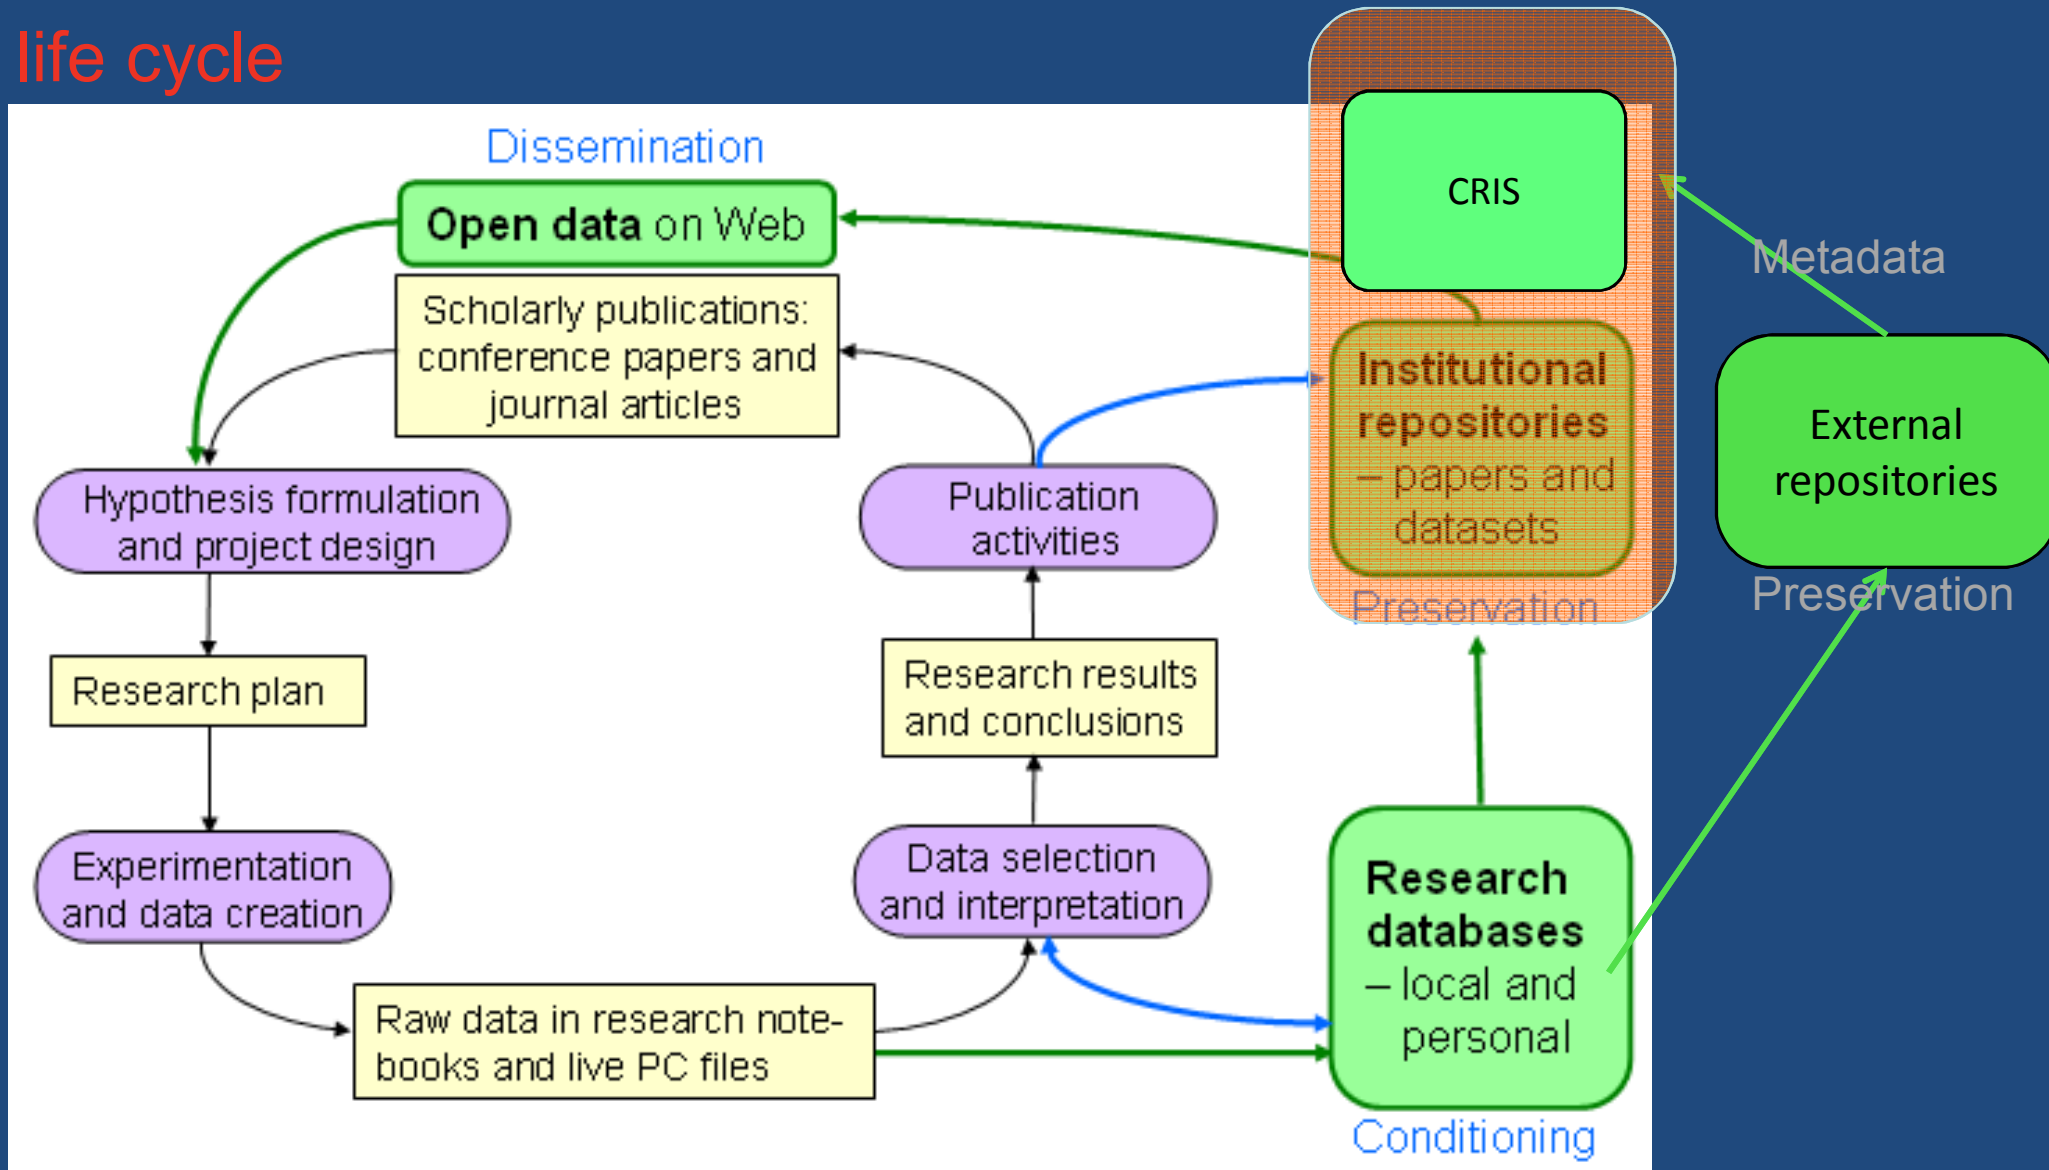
life cycle

Dissemination

Open data on Web

Scholarly publications: conference papers and journal articles

Hypothesis formulation and project design

Research plan

Experimentation and data creation

Raw data in research notebooks and live PC files

Data selection and interpretation

Research results and conclusions

Publication activities

CRIS

Institutional repositories – papers and datasets

Preservation

Research databases – local and personal

Conditioning

Metadata

External repositories

Preservation